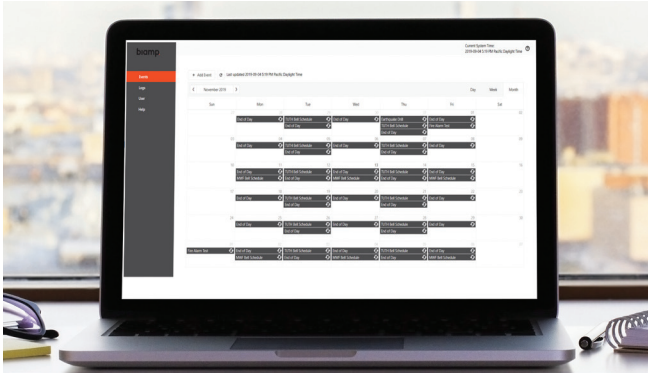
biamp

Events
Logs
User
Help

Current System Time:
2019-09-04 5:19 PM Pacific Daylight Time

+ Add Event
Last updated 2019-09-04 5:19 PM Pacific Daylight Time

November 2019

Day
Week
Month

| Sun | Mon | Tue | Wed | Thu | Fri | Sat |
|---|---|---|---|---|---|---|
| | End of Day | TUTH Bell Schedule<br>End of Day | End of Day | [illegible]<br>TUTH Bell Schedule<br>End of Day | End of Day<br>Fire Alarm Test | |
| | End of Day | TUTH Bell Schedule<br>End of Day | | TUTH Bell Schedule<br>End of Day | End of Day | |
| | End of Day<br>MWF Bell Schedule | TUTH Bell Schedule<br>End of Day | End of Day | TUTH Bell Schedule<br>End of Day | End of Day<br>MWF Bell Schedule | |
| | End of Day<br>MWF Bell Schedule | TUTH Bell Schedule<br>End of Day | End of Day | TUTH Bell Schedule<br>End of Day | End of Day<br>MWF Bell Schedule | |
| | End of Day | TUTH Bell Schedule<br>End of Day | End of Day | TUTH Bell Schedule<br>End of Day | End of Day<br>MWF Bell Schedule | |
| Fire Alarm Test | End of Day<br>MWF Bell Schedule | TUTH Bell Schedule<br>End of Day | End of Day<br>MWF Bell Schedule | TUTH Bell Schedule<br>MWF Bell Schedule | End of Day<br>MWF Bell Schedule | |